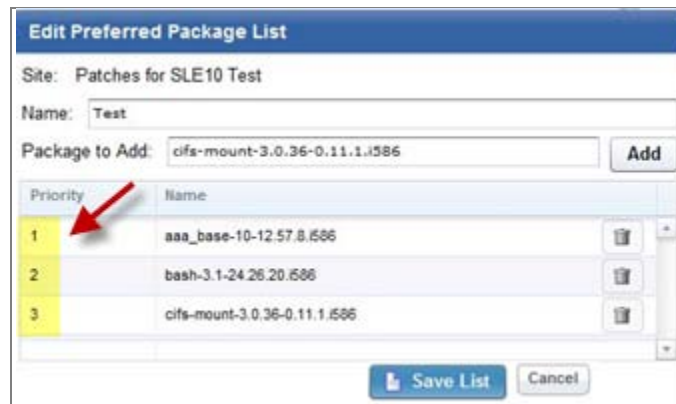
Edit Preferred Package List

Site: Patches for SLE10 Test

Name: Test

Package to Add: cifs-mount-3.0.36-0.11.1.i586

Add

| Priority | Name |
|---|---|
| 1 | aaa_base-10-12.57.8.i586 |
| 2 | bash-3.1-24.26.20.i586 |
| 3 | cifs-mount-3.0.36-0.11.1.i586 |

Save List

Cancel